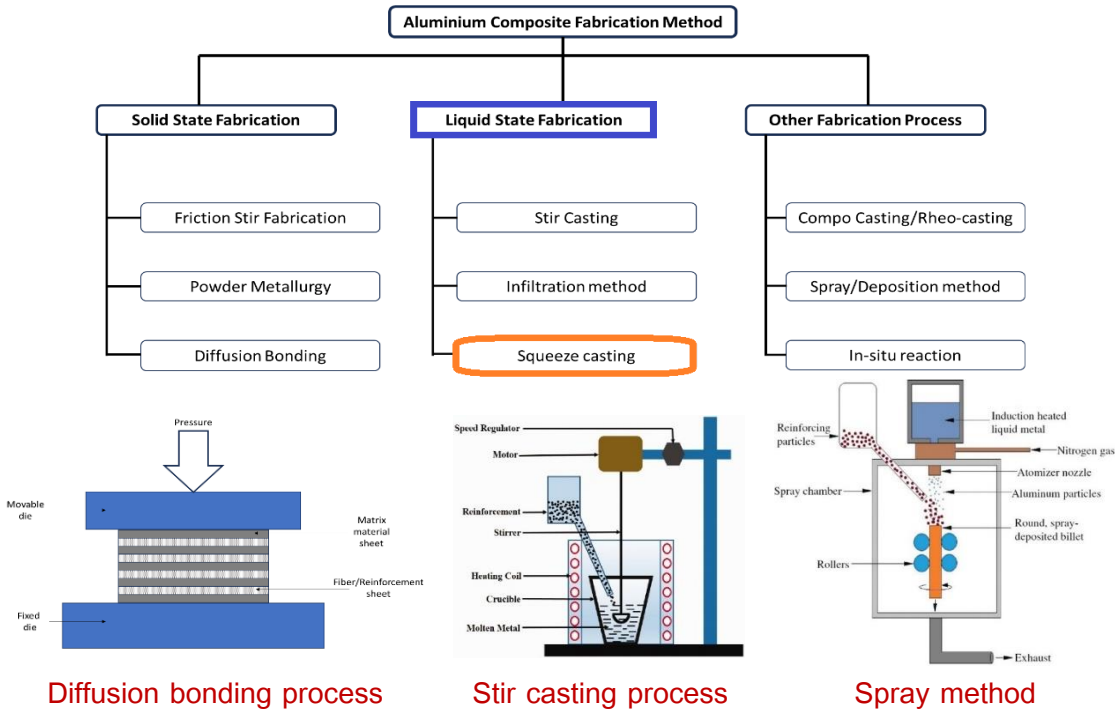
Aluminium Composite Fabrication Method

Solid State Fabrication

Friction Stir Fabrication

Powder Metallurgy

Diffusion Bonding

Liquid State Fabrication

Stir Casting

Infiltration method

Squeeze casting

Other Fabrication Process

Compo Casting/Rheo-casting

Spray/Deposition method

In-situ reaction

Pressure

Movable die

Matrix material sheet

Fiber/Reinforcement sheet

Fixed die

Diffusion bonding process

Speed Regulator

Motor

Reinforcement

Stirrer

Heating Coil

Crucible

Molten Metal

Stir casting process

Reinforcing particles

Induction heated liquid metal

Nitrogen gas

Atomizer nozzle

Spray chamber

Aluminum particles

Round, spray-deposited billet

Rollers

Exhaust

Spray method